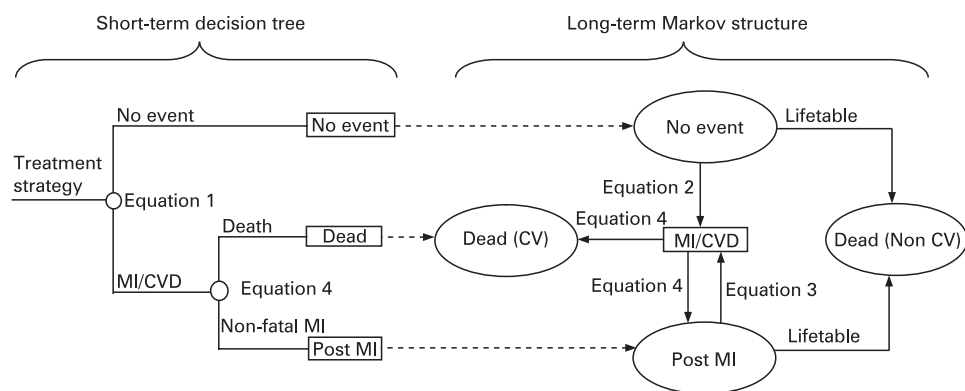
Short-term decision tree

Long-term Markov structure

No event

No event

No event

Lifetable

Treatment strategy

Equation 1

Equation 2

Equation 4

Death

Dead

Dead (CV)

MI/CVD

Dead (Non CV)

MI/CVD

Equation 4

Equation 4

Equation 3

Non-fatal MI

Post MI

Lifetable

Post MI